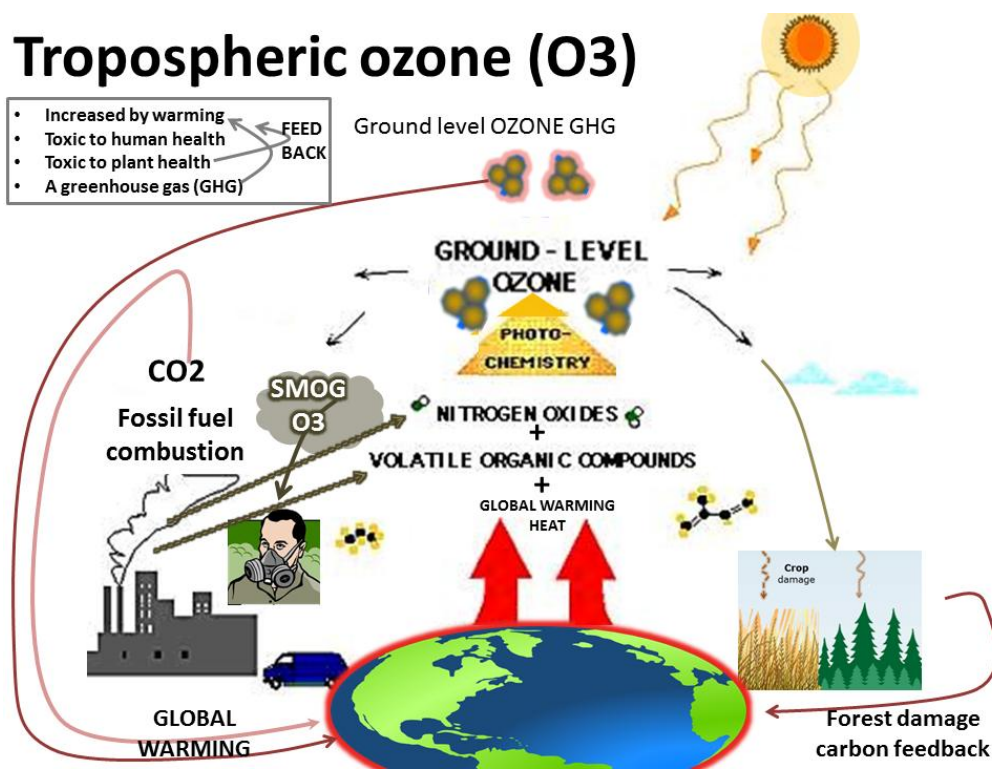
Tropospheric ozone (O3)

- Increased by warming
- Toxic to human health
- Toxic to plant health
- A greenhouse gas (GHG)

FEED BACK

Ground level OZONE GHG

GROUND - LEVEL OZONE

PHOTO-CHEMISTRY

CO2

Fossil fuel combustion

SMOG O3

NITROGEN OXIDES
+
VOLATILE ORGANIC COMPOUNDS
+
GLOBAL WARMING HEAT

Crop damage

GLOBAL WARMING

Forest damage carbon feedback